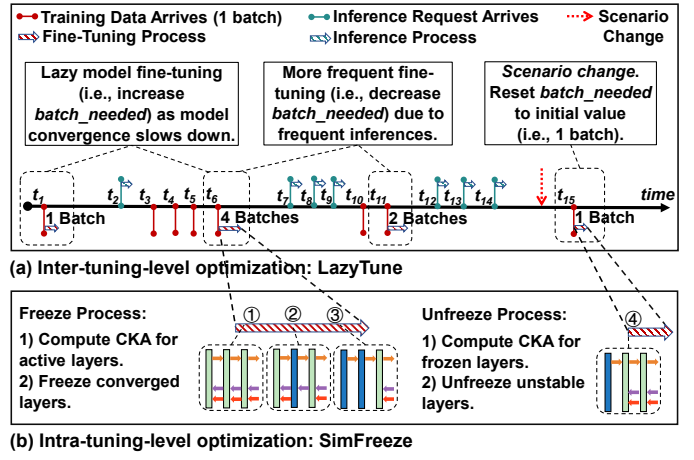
Training Data Arrives (1 batch)
Inference Request Arrives
Scenario Change
Fine-Tuning Process
Inference Process

Lazy model fine-tuning (i.e., increase *batch_needed*) as model convergence slows down.

More frequent fine-tuning (i.e., decrease *batch_needed*) due to frequent inferences.

*Scenario change*. Reset *batch_needed* to initial value (i.e., 1 batch).

$t_1$ $t_2$ $t_3$ $t_4$ $t_5$ $t_6$ $t_7$ $t_8$ $t_9$ $t_{10}$ $t_{11}$ $t_{12}$ $t_{13}$ $t_{14}$ $t_{15}$ *time*

1 Batch
4 Batches
2 Batches
1 Batch

(a) Inter-tuning-level optimization: LazyTune

Freeze Process:
1) Compute CKA for active layers.
2) Freeze converged layers.

① ② ③ ④

Unfreeze Process:
1) Compute CKA for frozen layers.
2) Unfreeze unstable layers.

(b) Intra-tuning-level optimization: SimFreeze